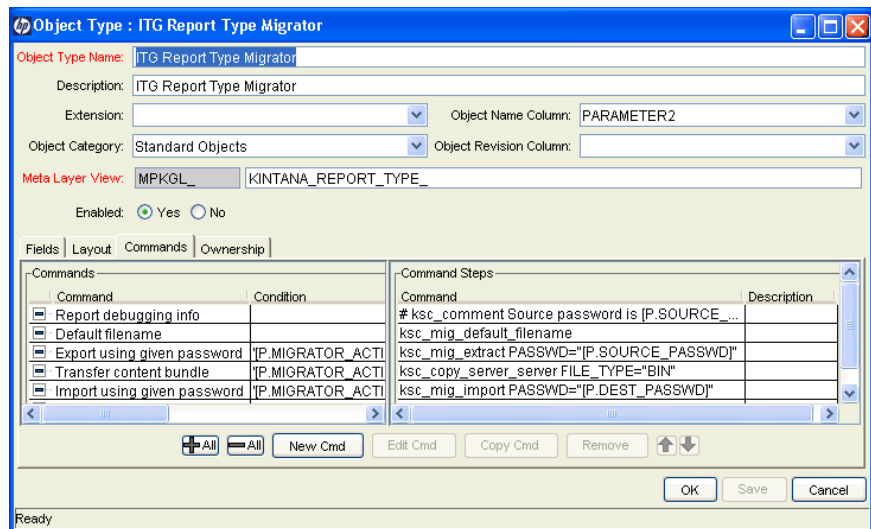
Object Type : ITG Report Type Migrator

Object Type Name: ITG Report Type Migrator

Description: ITG Report Type Migrator

Extension:

Object Name Column: PARAMETER2

Object Category: Standard Objects

Object Revision Column:

Meta Layer View: MPKGL_ KINTANA_REPORT_TYPE_

Enabled: Yes No

Fields | Layout | Commands | Ownership

Commands

| Command | Condition |
|---|---|
| Report debugging info | |
| Default filename | |
| Export using given password | '[P.MIGRATOR_ACTI |
| Transfer content bundle | '[P.MIGRATOR_ACTI |
| Import using given password | '[P.MIGRATOR_ACTI |

Command Steps

| Command | Description |
|---|---|
| # ksc_comment Source password is [P.SOURCE_... | |
| ksc_mig_default_filename | |
| ksc_mig_extract PASSWD="[P.SOURCE_PASSWD]" | |
| ksc_copy_server_server FILE_TYPE="BIN" | |
| ksc_mig_import PASSWD="[P.DEST_PASSWD]" | |

All All New Cmd Edit Cmd Copy Cmd Remove

OK Save Cancel

Ready